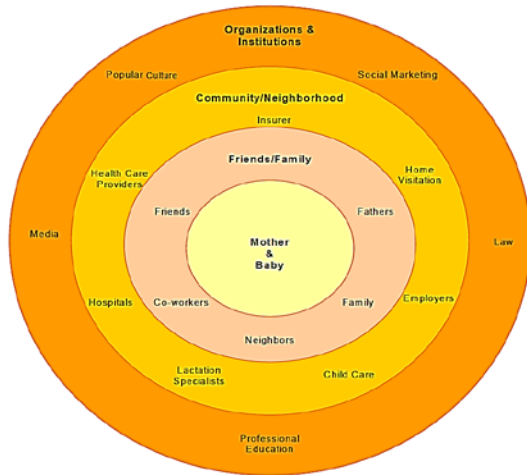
Organizations & Institutions

Popular Culture

Social Marketing

Community/Neighborhood

Insurer

Health Care Providers

Home Visitation

Friends/Family

Friends

Fathers

Media

Mother & Baby

Law

Hospitals

Co-workers

Family

Employers

Neighbors

Lactation Specialists

Child Care

Professional Education